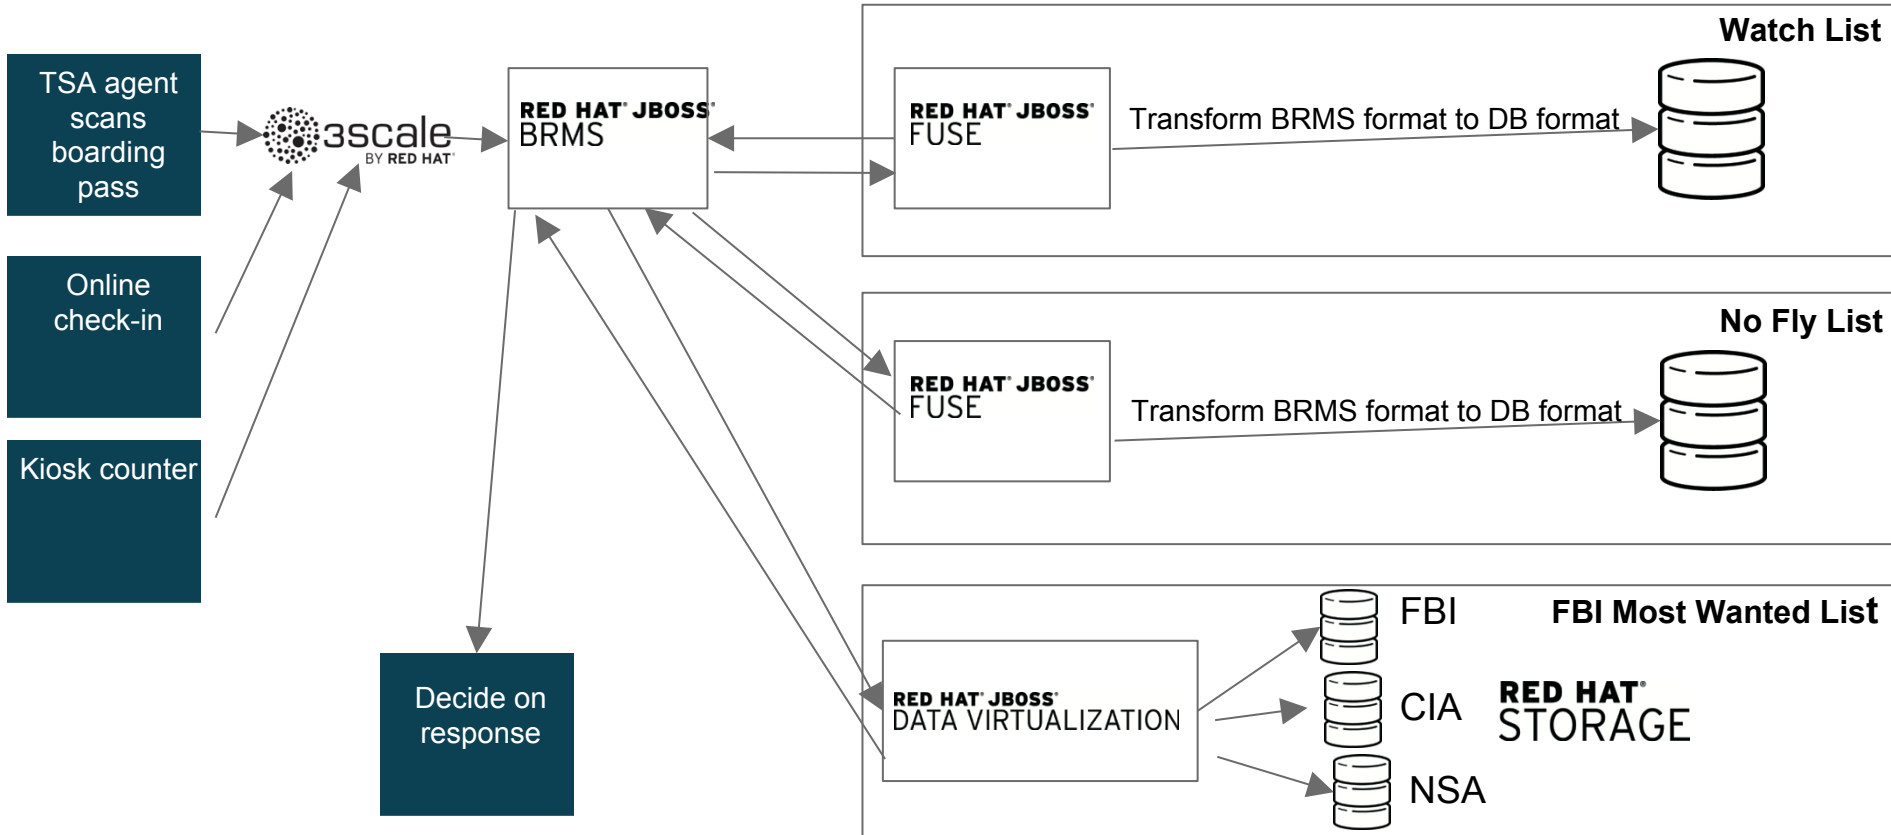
TSA agent scans boarding pass

Online check-in

Kiosk counter

3scale BY RED HAT

RED HAT JBOSS BRMS

Decide on response

Watch List

RED HAT JBOSS FUSE

Transform BRMS format to DB format

No Fly List

RED HAT JBOSS FUSE

Transform BRMS format to DB format

FBI Most Wanted List

RED HAT JBOSS DATA VIRTUALIZATION

FBI

CIA

NSA

RED HAT STORAGE